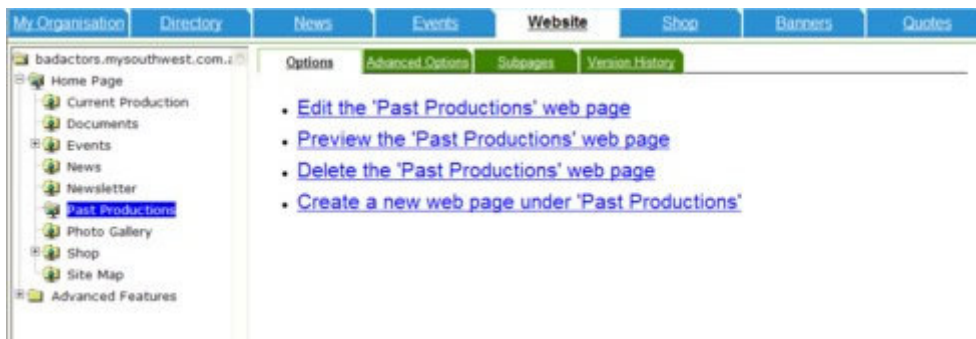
My Organisation | Directory | News | Events | Website | Shop | Banners | Quotes

badactors.mysouthwest.com.a
Home Page
Current Production
Documents
Events
News
Newsletter
Past Productions
Photo Gallery
Shop
Site Map
Advanced Features

Options | Advanced Options | Subpages | Version History

. Edit the 'Past Productions' web page
. Preview the 'Past Productions' web page
. Delete the 'Past Productions' web page
. Create a new web page under 'Past Productions'